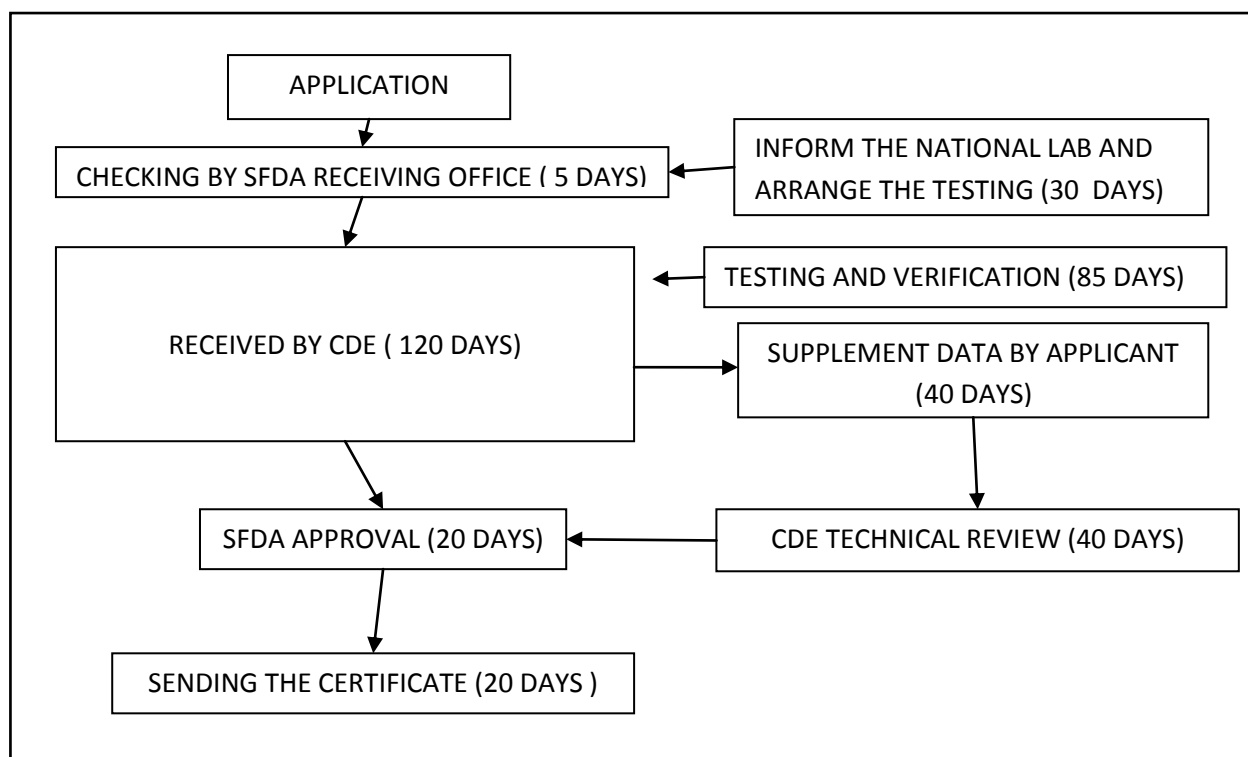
APPLICATION

CHECKING BY SFDA RECEIVING OFFICE ( 5 DAYS)

INFORM THE NATIONAL LAB AND ARRANGE THE TESTING (30 DAYS)

RECEIVED BY CDE ( 120 DAYS)

TESTING AND VERIFICATION (85 DAYS)

SUPPLEMENT DATA BY APPLICANT (40 DAYS)

SFDA APPROVAL (20 DAYS)

CDE TECHNICAL REVIEW (40 DAYS)

SENDING THE CERTIFICATE (20 DAYS )